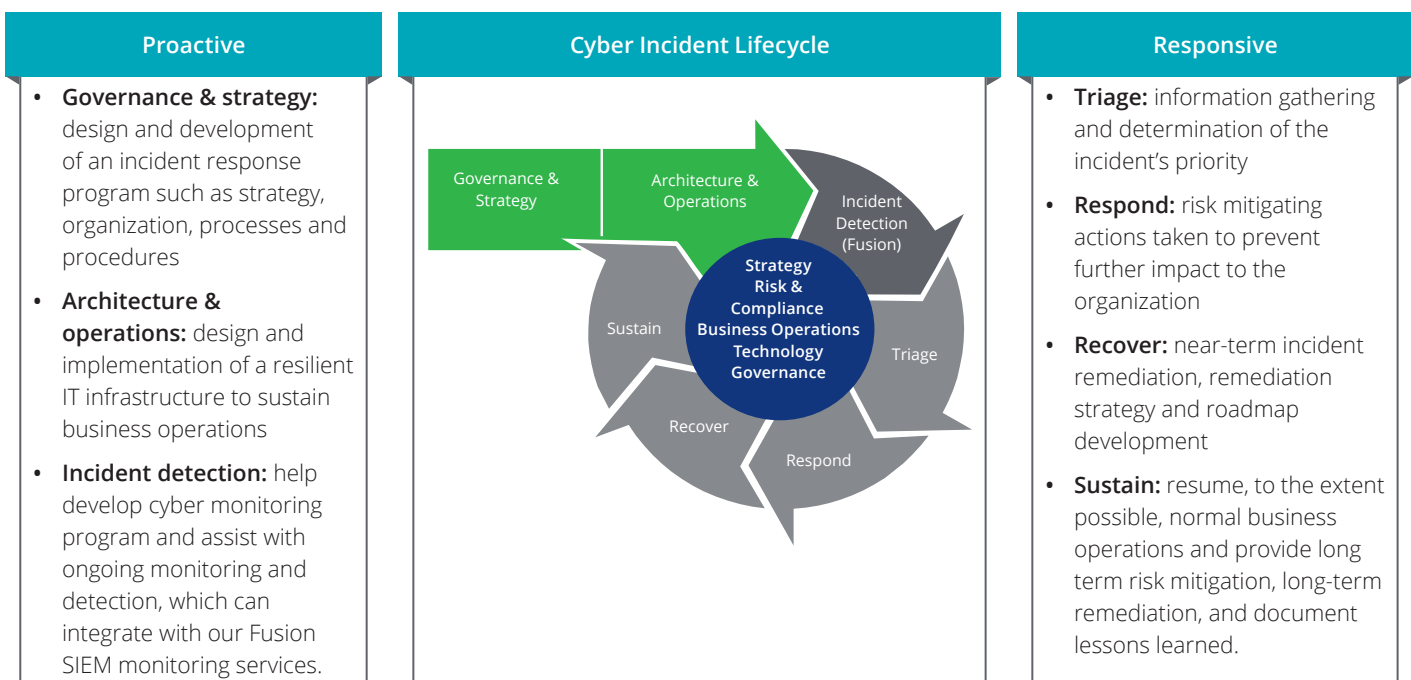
Proactive

- **Governance & strategy:** design and development of an incident response program such as strategy, organization, processes and procedures
- **Architecture & operations:** design and implementation of a resilient IT infrastructure to sustain business operations
- **Incident detection:** help develop cyber monitoring program and assist with ongoing monitoring and detection, which can integrate with our Fusion SIEM monitoring services.

Cyber Incident Lifecycle

Governance & Strategy

Architecture & Operations

Incident Detection (Fusion)

Triage

Respond

Recover

Sustain

Strategy
Risk & Compliance
Business Operations
Technology
Governance

Responsive

- **Triage:** information gathering and determination of the incident's priority
- **Respond:** risk mitigating actions taken to prevent further impact to the organization
- **Recover:** near-term incident remediation, remediation strategy and roadmap development
- **Sustain:** resume, to the extent possible, normal business operations and provide long term risk mitigation, long-term remediation, and document lessons learned.